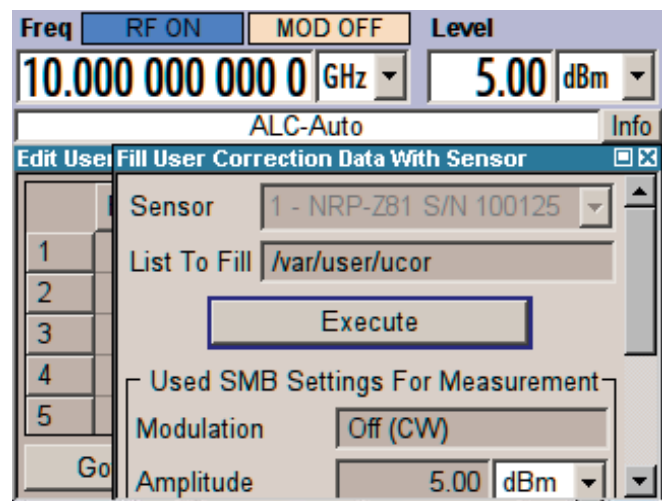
Freq RF ON MOD OFF Level

10.000 000 000 0 GHz

5.00 dBm

ALC-Auto Info

Edit User

Fill User Correction Data With Sensor

| |
|---|
| 1 |
| 2 |
| 3 |
| 4 |
| 5 |

Go

Sensor 1 - NRP-Z81 S/N 100125

List To Fill /var/user/ucor

Execute

Used SMB Settings For Measurement

Modulation Off (CW)

Amplitude 5.00 dBm